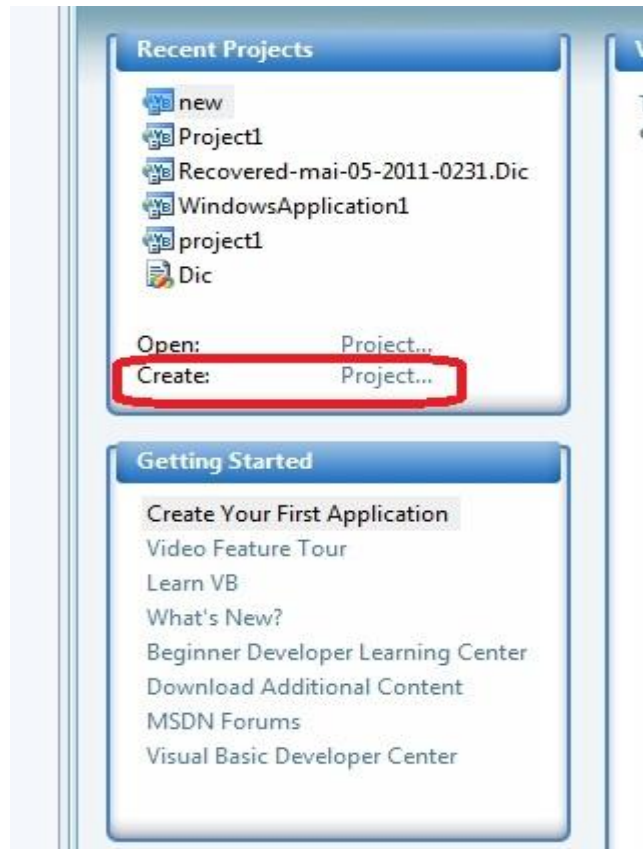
Recent Projects

new
Project1
Recovered-mai-05-2011-0231.Dic
WindowsApplication1
project1
Dic

Open: Project...
Create: Project...

Getting Started

Create Your First Application
Video Feature Tour
Learn VB
What's New?
Beginner Developer Learning Center
Download Additional Content
MSDN Forums
Visual Basic Developer Center